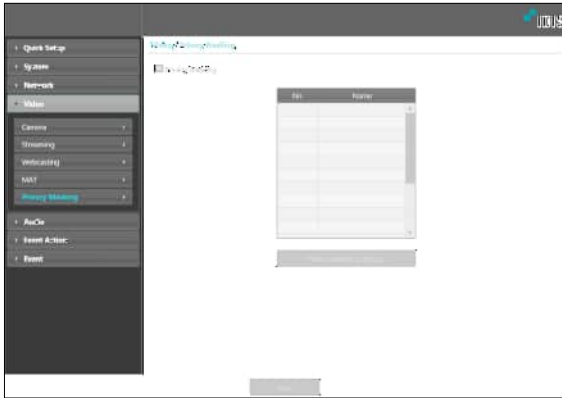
IDIS

Quick Setup
System
Network
Video
Camera
Streaming
Webcasting
MAT
Privacy Masking
Audio
Event Action
Event

Setup / Privacy Masking

Privacy Masking

| No. | Name |
|---|---|
| | |
| | |
| | |
| | |
| | |
| | |
| | |
| | |
| | |

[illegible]

Save